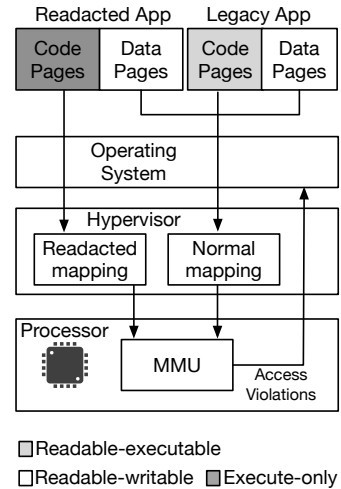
Readacted App
Legacy App
Code Pages
Data Pages
Code Pages
Data Pages
Operating System
Hypervisor
Readacted mapping
Normal mapping
Processor
MMU
Access Violations

Readable-executable
Readable-writable
Execute-only